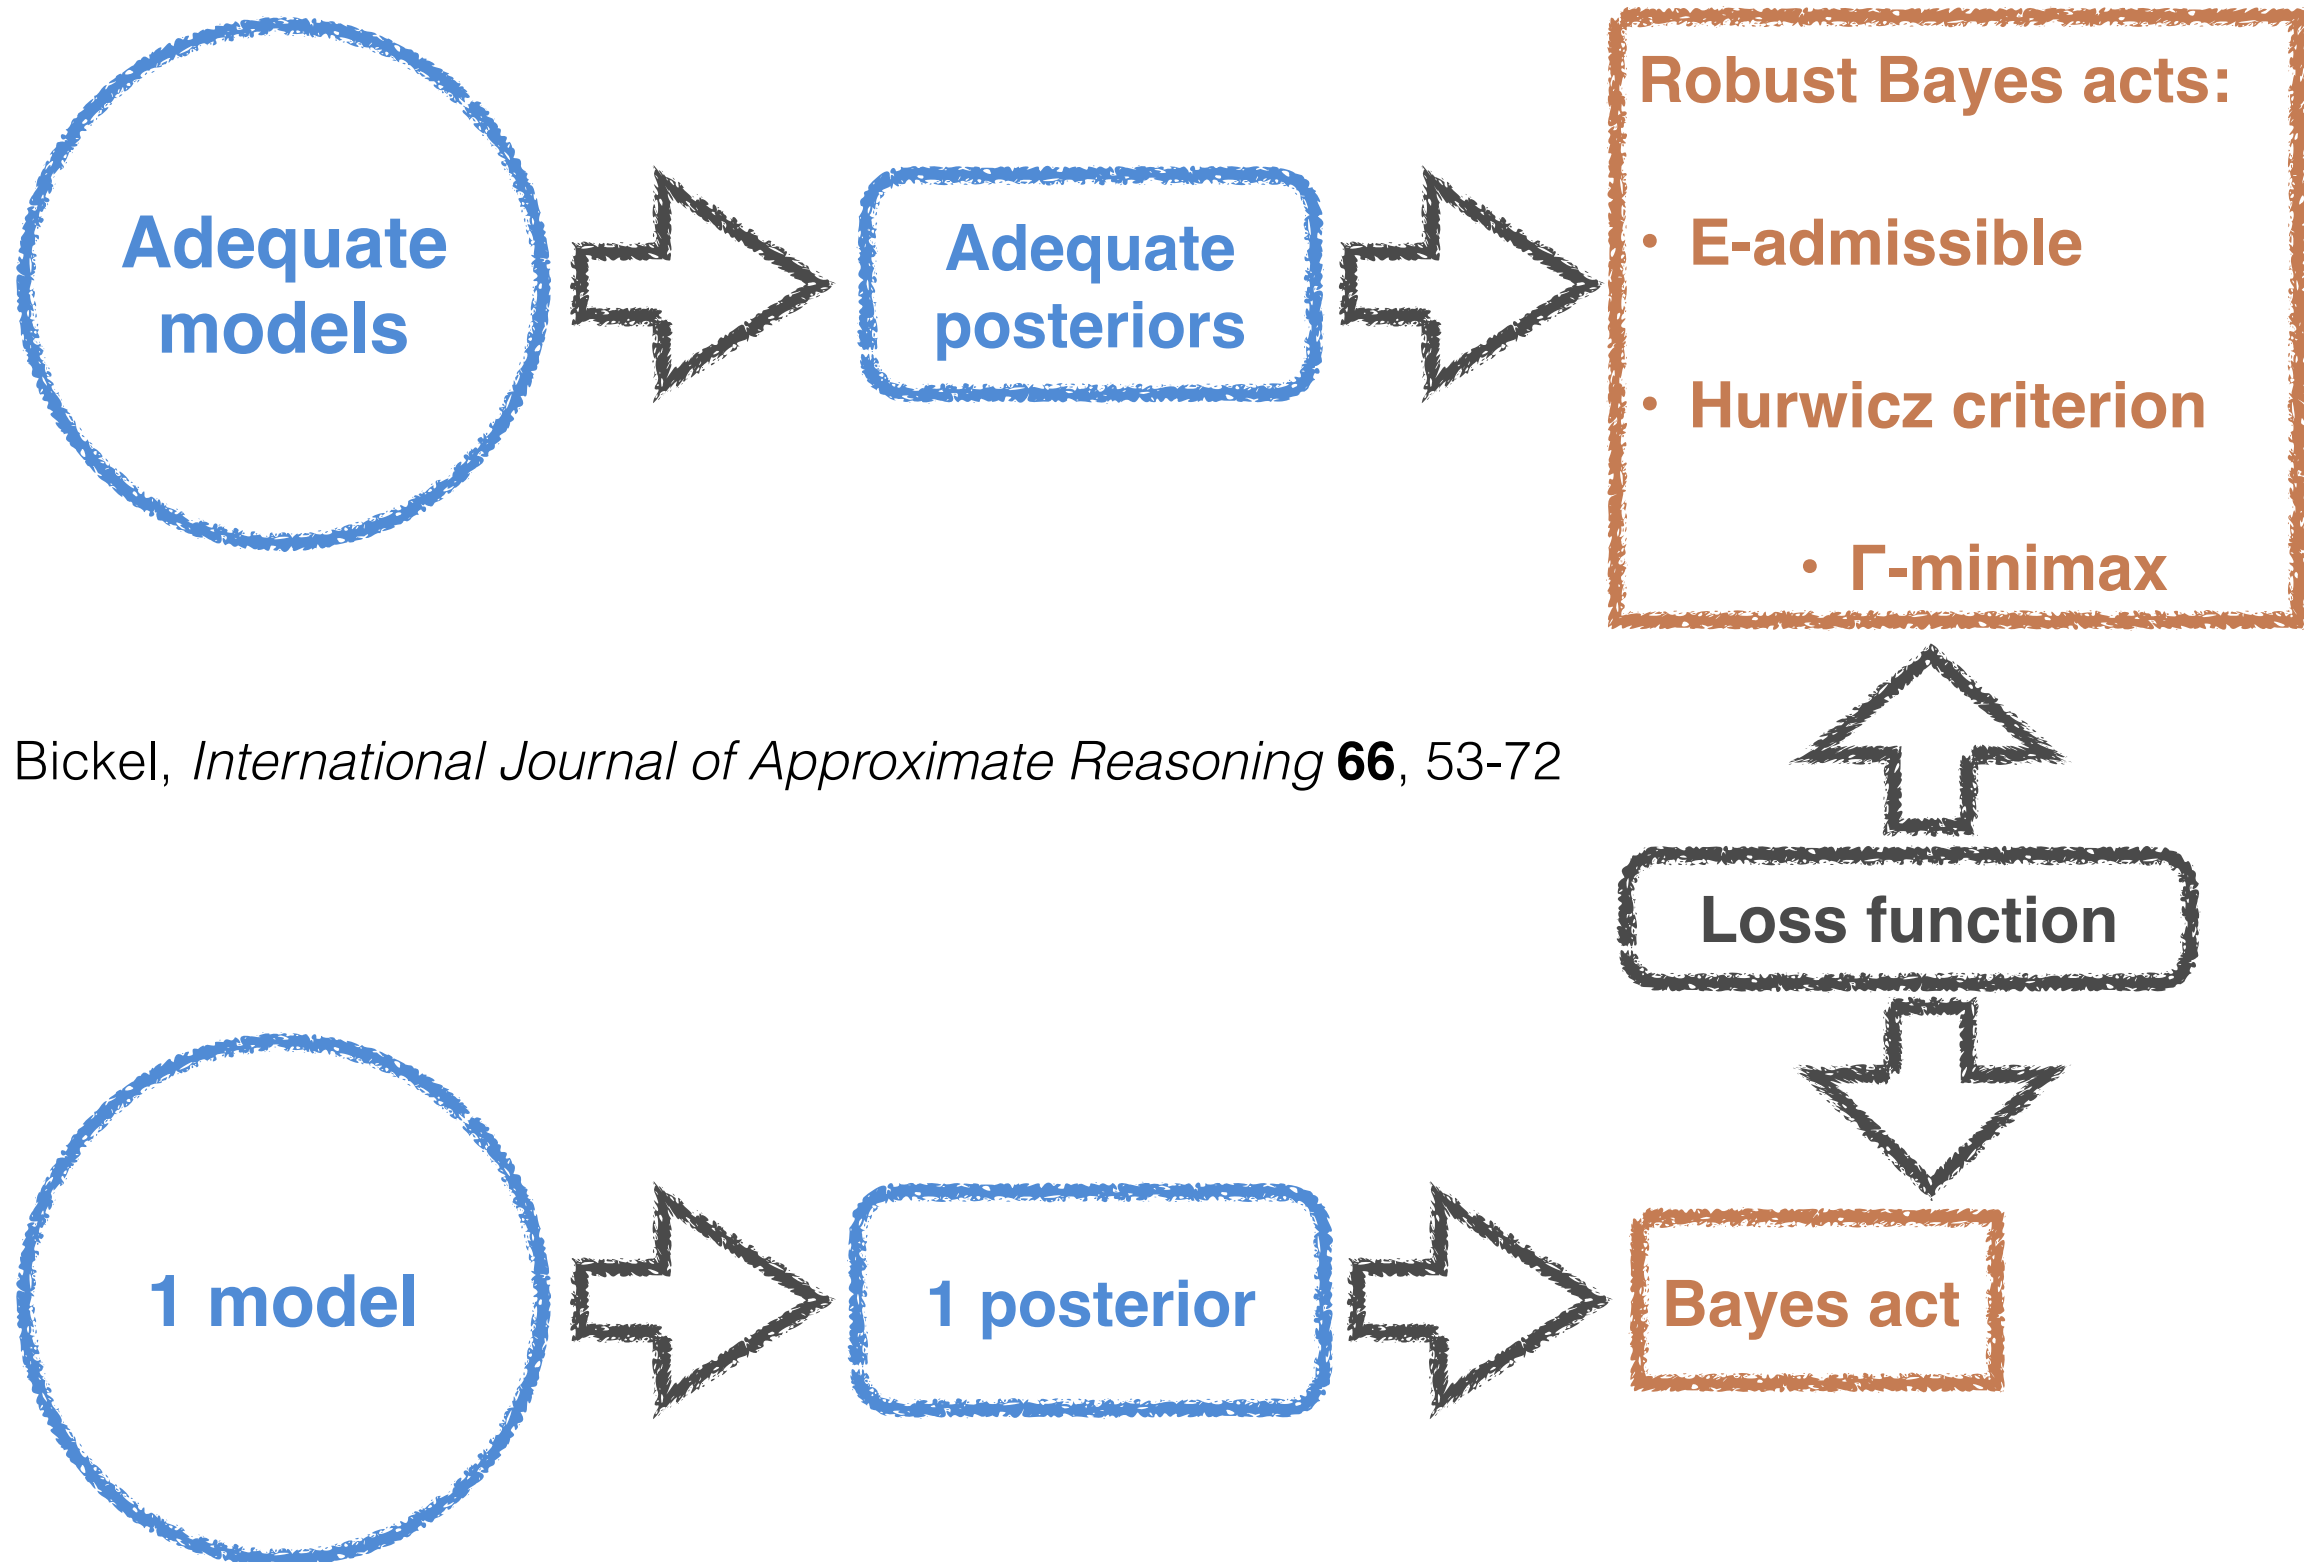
Adequate models

Adequate posteriors

Robust Bayes acts:

• E-admissible

• Hurwicz criterion

• Γ-minimax

Bickel, *International Journal of Approximate Reasoning* **66**, 53-72

Loss function

1 model

1 posterior

Bayes act